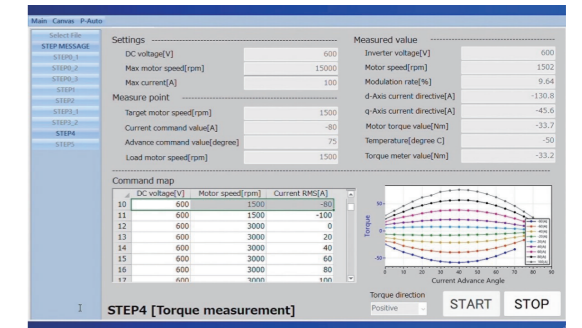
Main Canvas P-Auto

Select File
STEP MESSAGE
STEP0_1
STEP0_2
STEP0_3
STEP1
STEP2
STEP3_1
STEP3_2
STEP4
STEP5

Settings
DC voltage[V] 600
Max motor speed[rpm] 15000
Max current[A] 100

Measure point
Target motor speed[rpm] 1500
Current command value[A] -80
Advance command value[degree] 75
Load motor speed[rpm] 1500

Measured value
Inverter voltage[V] 600
Motor speed[rpm] 1502
Modulation rate[%] 9.64
d-Axis current directive[A] -130.8
q-Axis current directive[A] -45.6
Motor torque value[Nm] -33.7
Temperature[degree C] -50
Torque meter value[Nm] -33.2

Command map

| | DC voltage[V] | Motor speed[rpm] | Current RMS[A] |
|---|---|---|---|
| 10 | 600 | 1500 | -80 |
| 11 | 600 | 1500 | -100 |
| 12 | 600 | 3000 | 0 |
| 13 | 600 | 3000 | 20 |
| 14 | 600 | 3000 | 40 |
| 15 | 600 | 3000 | 60 |
| 16 | 600 | 3000 | 80 |
| 17 | 600 | 3000 | 100 |

Torque
Current Advance Angle

STEP4 [Torque measurement]
Torque direction
Positive
START
STOP